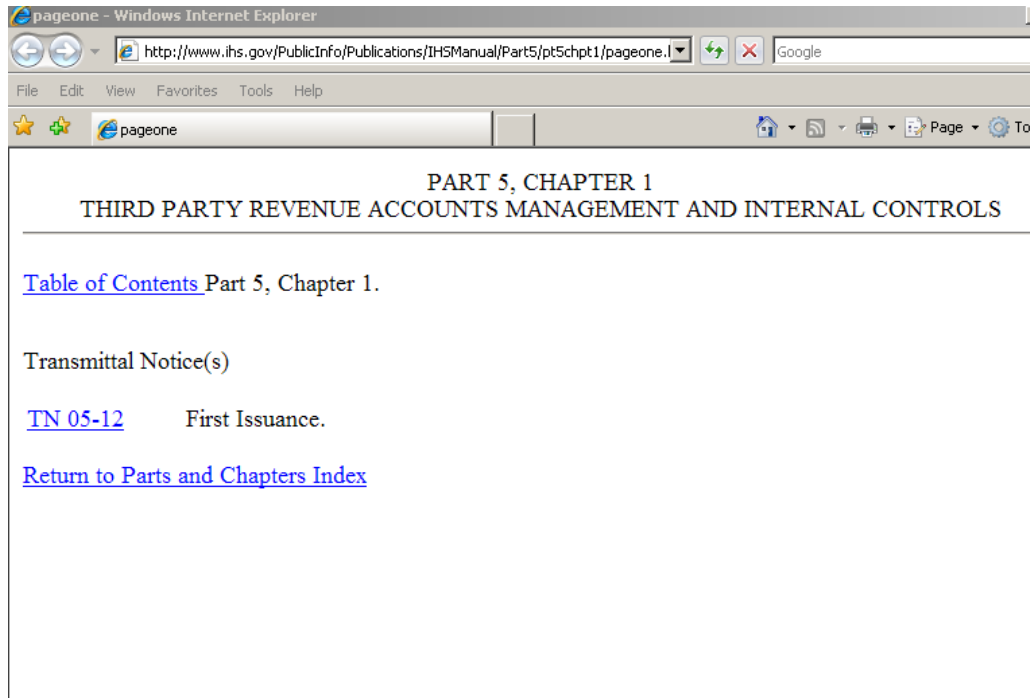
pageone - Windows Internet Explorer

http://www.ihs.gov/PublicInfo/Publications/IHSManual/Part5/pt5chpt1/pageone.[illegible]

Google

File Edit View Favorites Tools Help

pageone

Page To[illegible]

PART 5, CHAPTER 1
THIRD PARTY REVENUE ACCOUNTS MANAGEMENT AND INTERNAL CONTROLS

Table of Contents Part 5, Chapter 1.

Transmittal Notice(s)

TN 05-12 First Issuance.

Return to Parts and Chapters Index